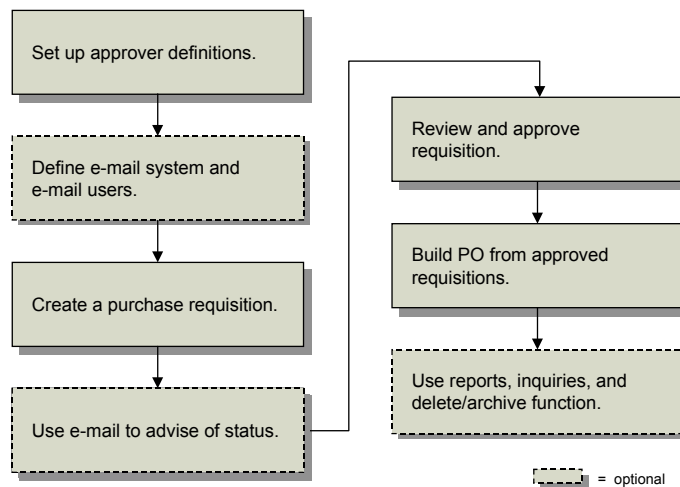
Set up approver definitions.

Define e-mail system and e-mail users.

Create a purchase requisition.

Use e-mail to advise of status.

Review and approve requisition.

Build PO from approved requisitions.

Use reports, inquiries, and delete/archive function.

= optional